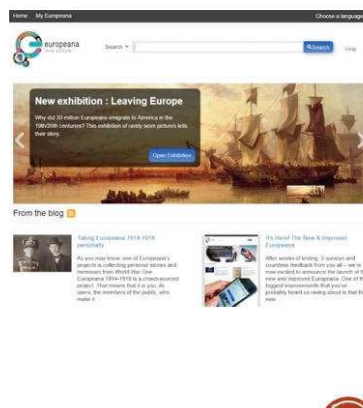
Home My Europeana

Choose a language

europeana think culture

Search ▾

Search

Help

New exhibition : Leaving Europe

Why did 30 million Europeans emigrate to America in the 19th/20th centuries? This exhibition of rarely seen pictures tells their story.

Open Exhibition

From the blog

Taking Europeana 1914-1918 personally

As you may know, one of Europeana's projects is collecting personal stories and memories from World War One. Europeana 1914-1918 is a crowd-sourced project. That means that it is you, its users, the members of the public, who make it

It's Here! The New & Improved Europeana

After weeks of testing, 3 surveys and countless feedback from you all – we're now excited to announce the launch of the new and improved Europeana. One of the biggest improvements that you've probably heard us raving about is that the new